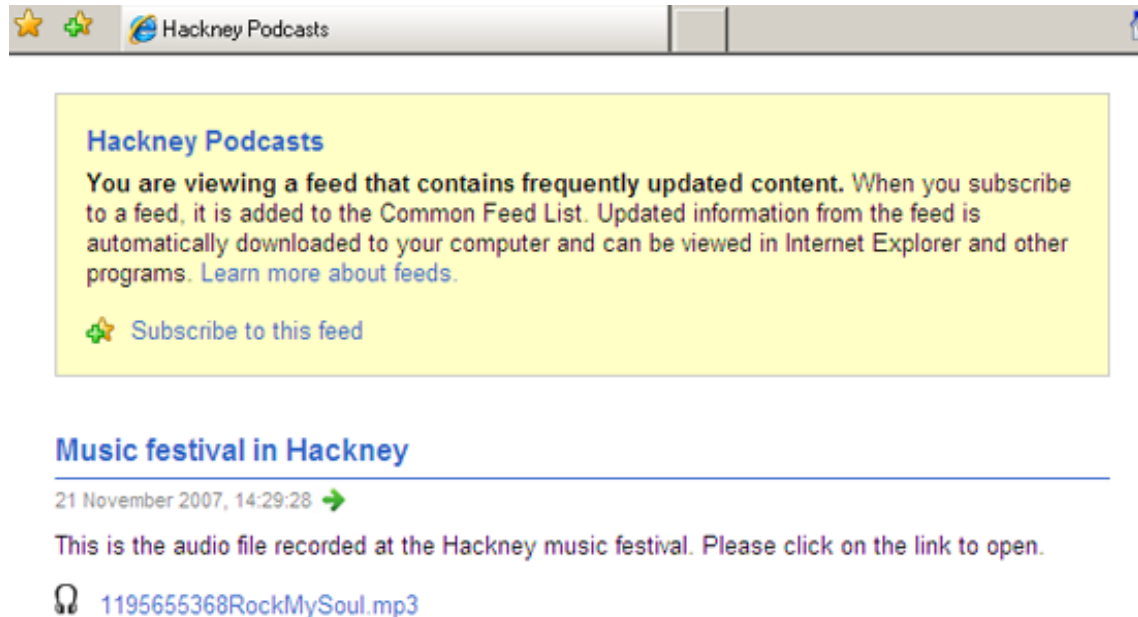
Hackney Podcasts

Hackney Podcasts

**You are viewing a feed that contains frequently updated content.** When you subscribe to a feed, it is added to the Common Feed List. Updated information from the feed is automatically downloaded to your computer and can be viewed in Internet Explorer and other programs. Learn more about feeds.

Subscribe to this feed

Music festival in Hackney

21 November 2007, 14:29:28

This is the audio file recorded at the Hackney music festival. Please click on the link to open.

1195655368RockMySoul.mp3